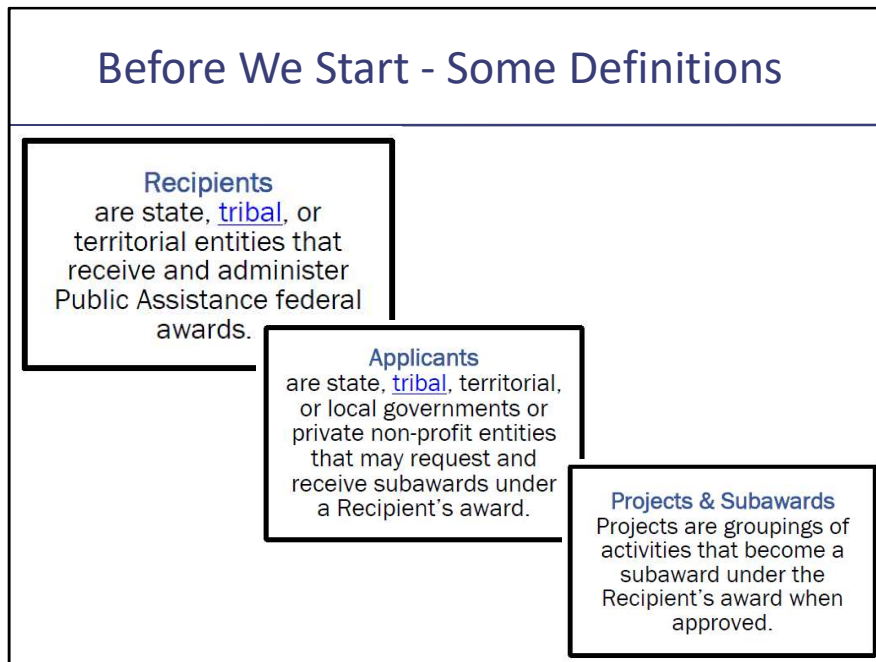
Before We Start - Some Definitions

Recipients
are state, tribal, or territorial entities that receive and administer Public Assistance federal awards.

Applicants
are state, tribal, territorial, or local governments or private non-profit entities that may request and receive subawards under a Recipient's award.

Projects & Subawards
Projects are groupings of activities that become a subaward under the Recipient's award when approved.